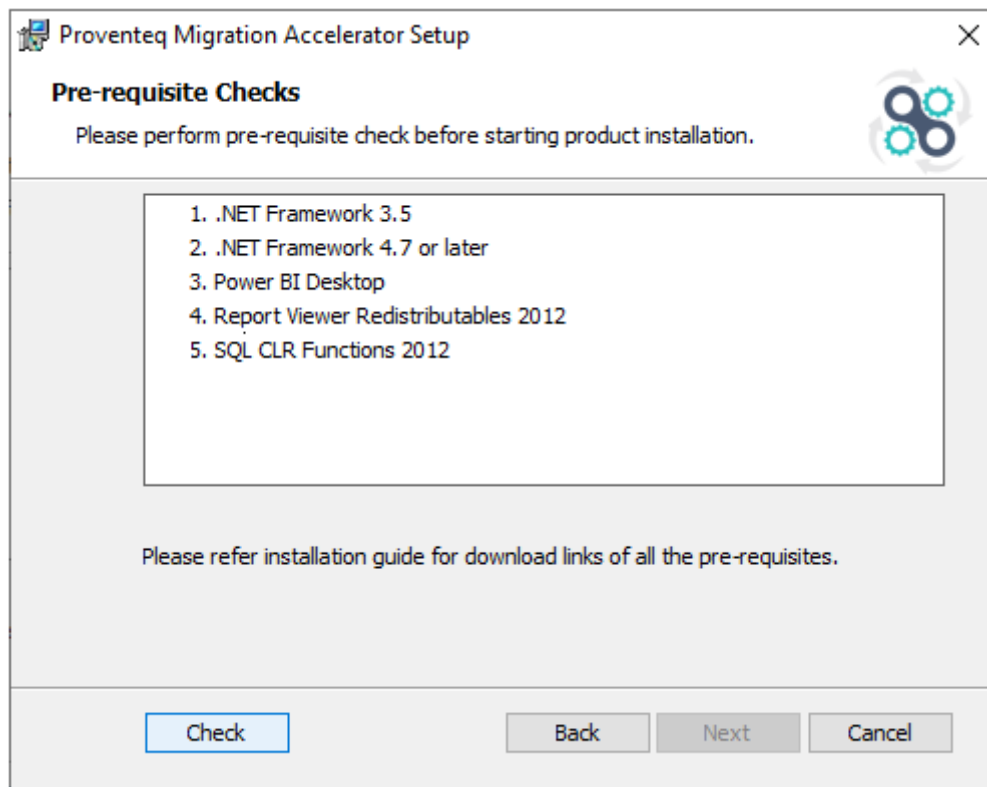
Proventeq Migration Accelerator Setup

Pre-requisite Checks

Please perform pre-requisite check before starting product installation.

1. .NET Framework 3.5
2. .NET Framework 4.7 or later
3. Power BI Desktop
4. Report Viewer Redistributables 2012
5. SQL CLR Functions 2012

Please refer installation guide for download links of all the pre-requisites.

Check

Back

Next

Cancel